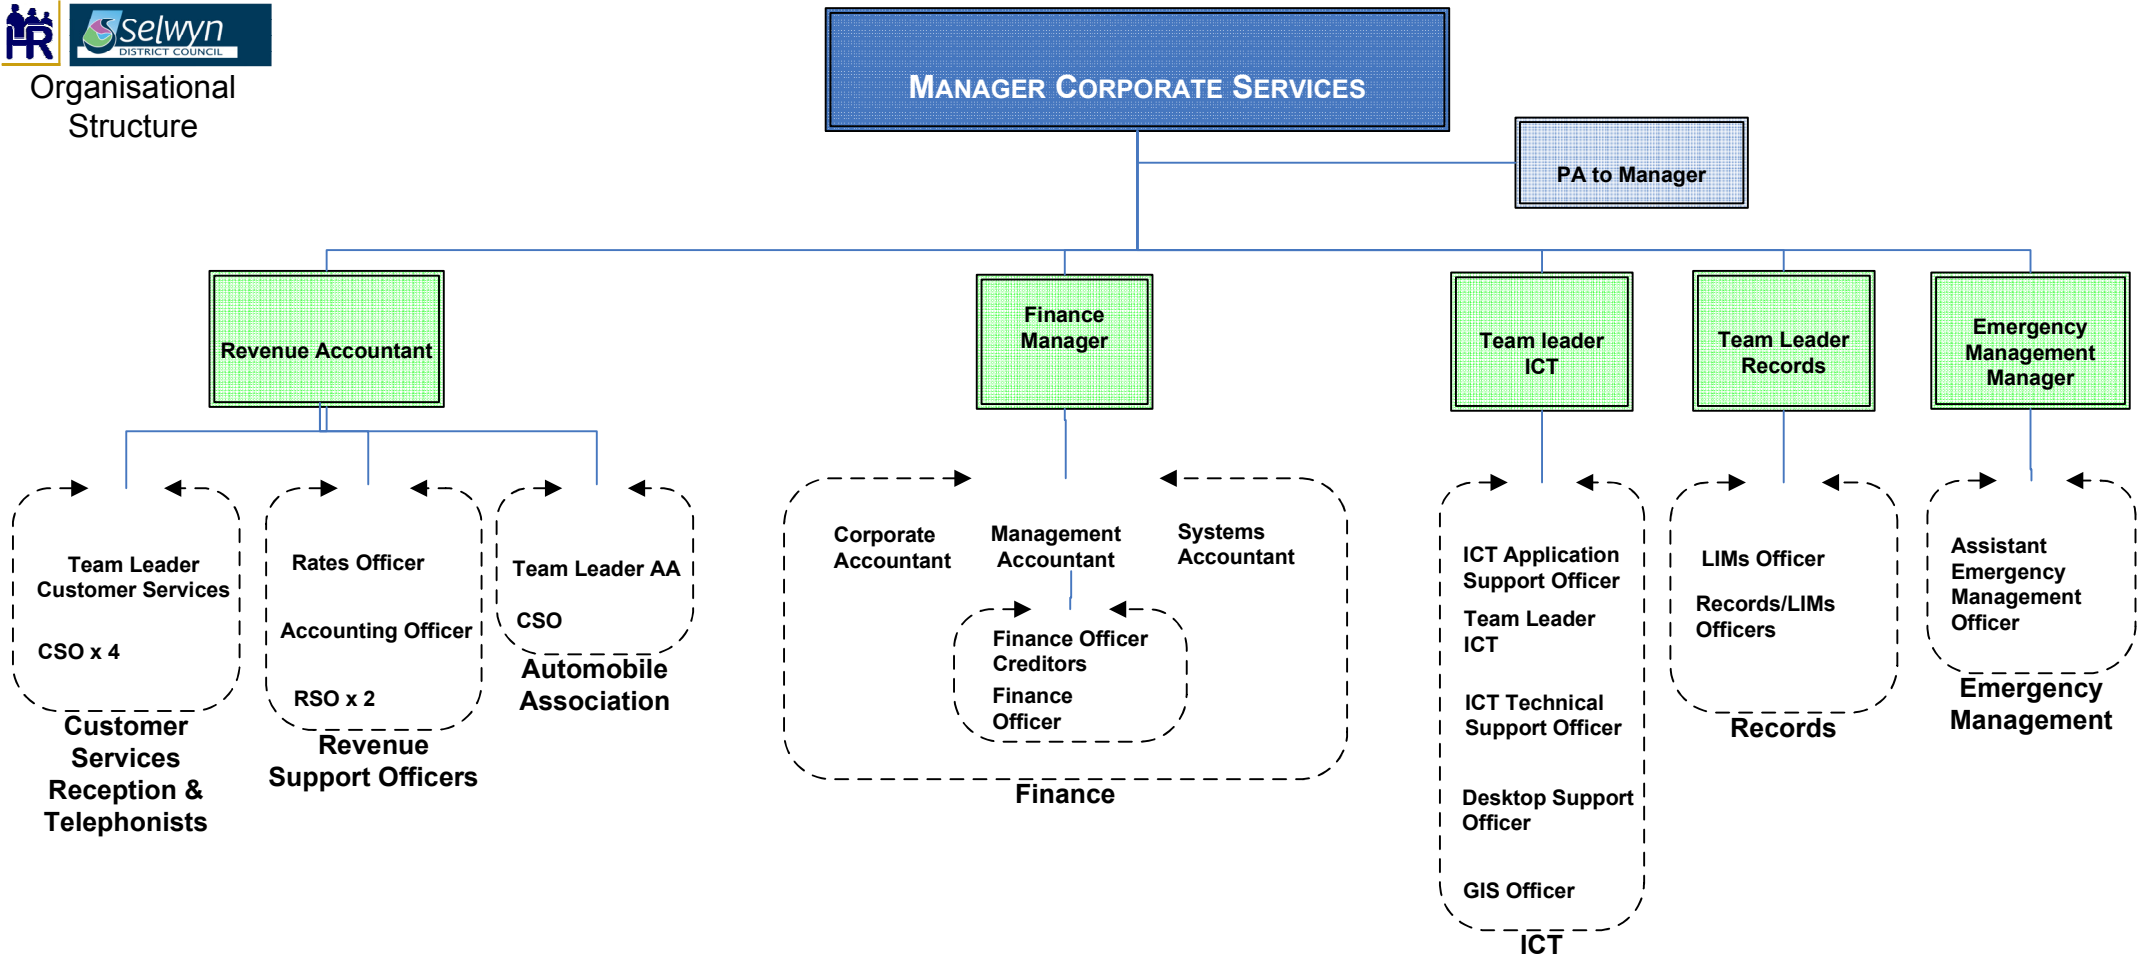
HR

Selwyn DISTRICT COUNCIL

Organisational Structure

MANAGER CORPORATE SERVICES

PA to Manager

Revenue Accountant

Finance Manager

Team leader ICT

Team Leader Records

Emergency Management Manager

Team Leader Customer Services

CSO x 4

Customer Services Reception & Telephonists

Rates Officer

Accounting Officer

RSO x 2

Revenue Support Officers

Team Leader AA

CSO

Automobile Association

Corporate Accountant

Management Accountant

Systems Accountant

Finance Officer Creditors

Finance Officer

Finance

ICT Application Support Officer

Team Leader ICT

ICT Technical Support Officer

Desktop Support Officer

GIS Officer

ICT

LIMs Officer

Records/LIMs Officers

Records

Assistant Emergency Management Officer

Emergency Management